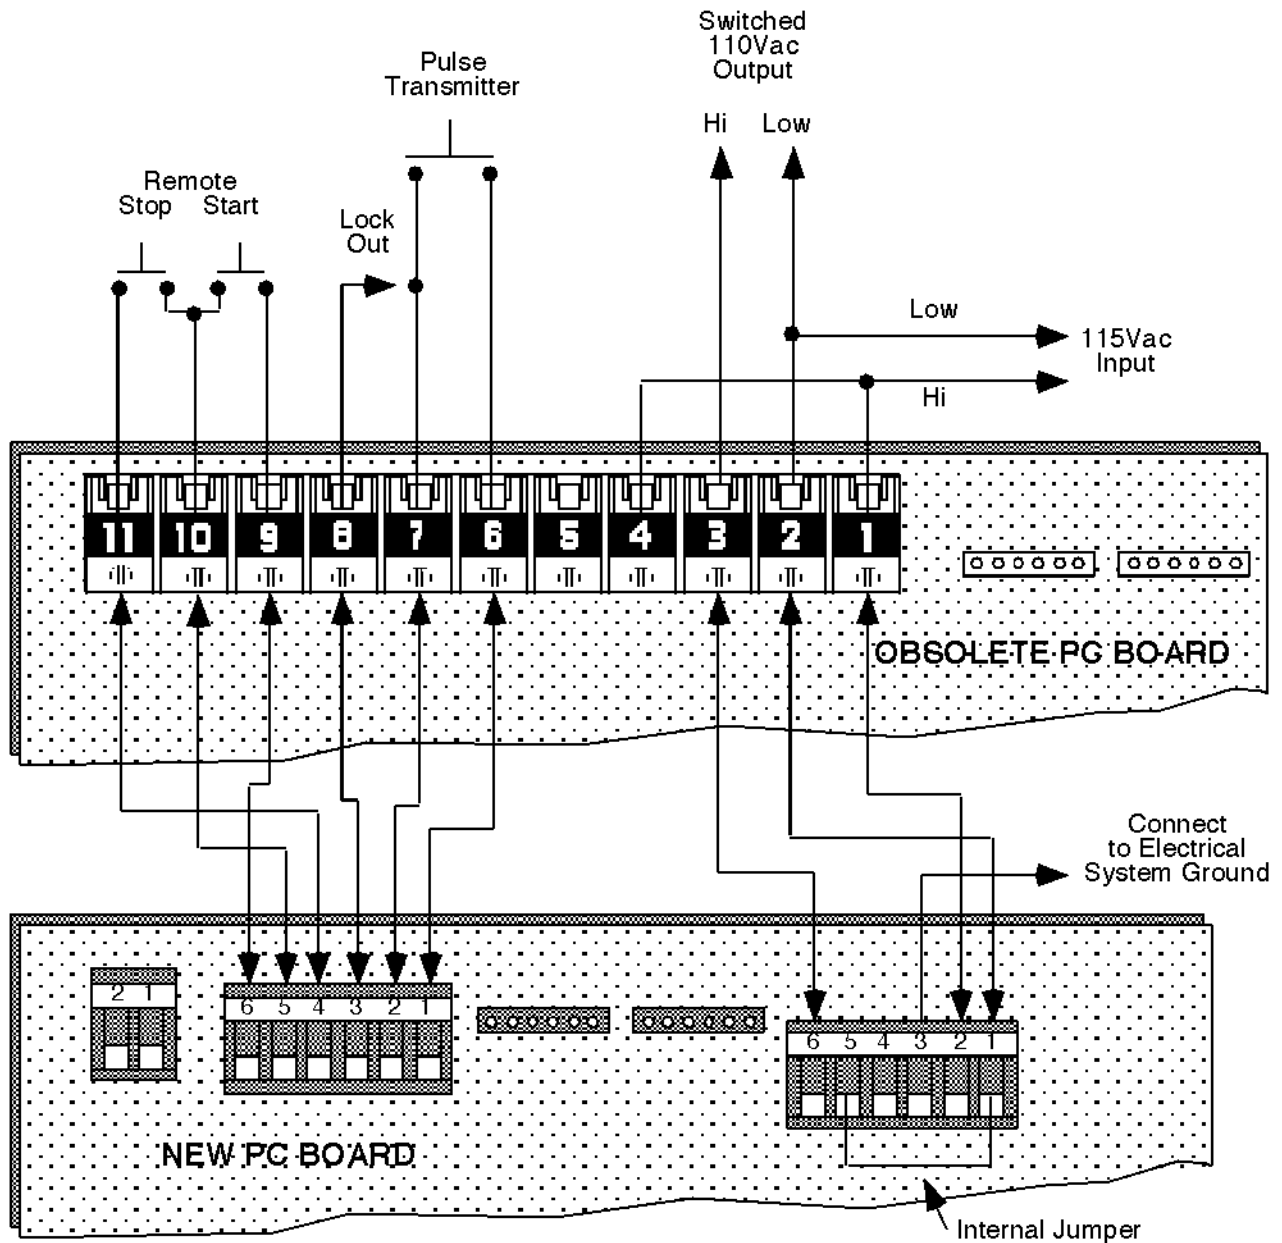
Switched
110Vac
Output

Pulse
Transmitter

Hi Low

Remote
Stop Start

Lock
Out

Low

115Vac
Input

Hi

11 10 9 8 7 6 5 4 3 2 1

OBSOLETE PC BOARD

Connect
to Electrical
System Ground

2 1

6 5 4 3 2 1

6 5 4 3 2 1

NEW PC BOARD

Internal Jumper